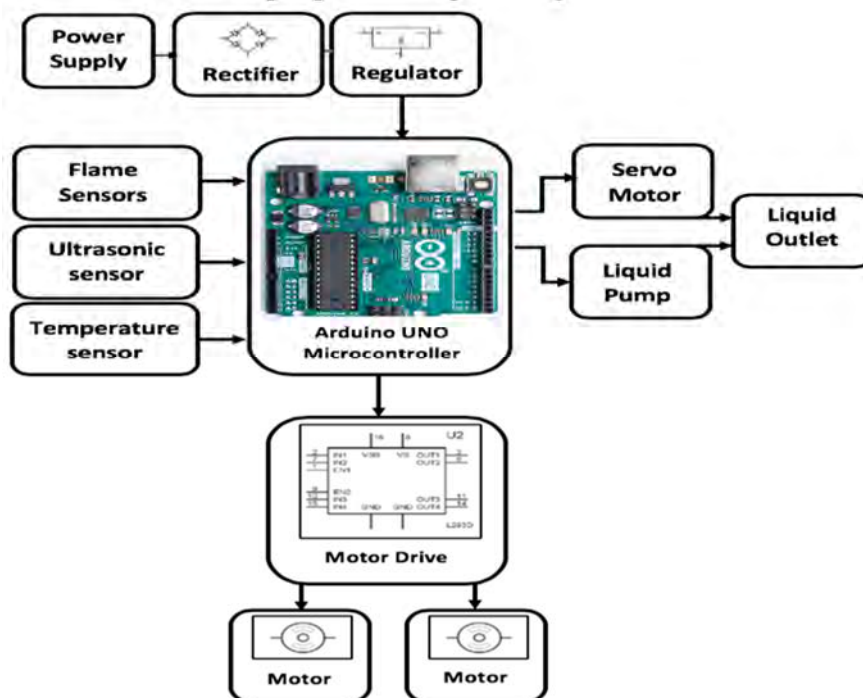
Power Supply

Rectifier

Regulator

Flame Sensors

Ultrasonic sensor

Temperature sensor

Arduino UNO Microcontroller

Servo Motor

Liquid Pump

Liquid Outlet

U2

IN1 IN2 EN1 EN2 IN3 IN4 VSS VS OUT1 OUT2 OUT3 OUT4 GND GND L293D

Motor Drive

Motor

Motor